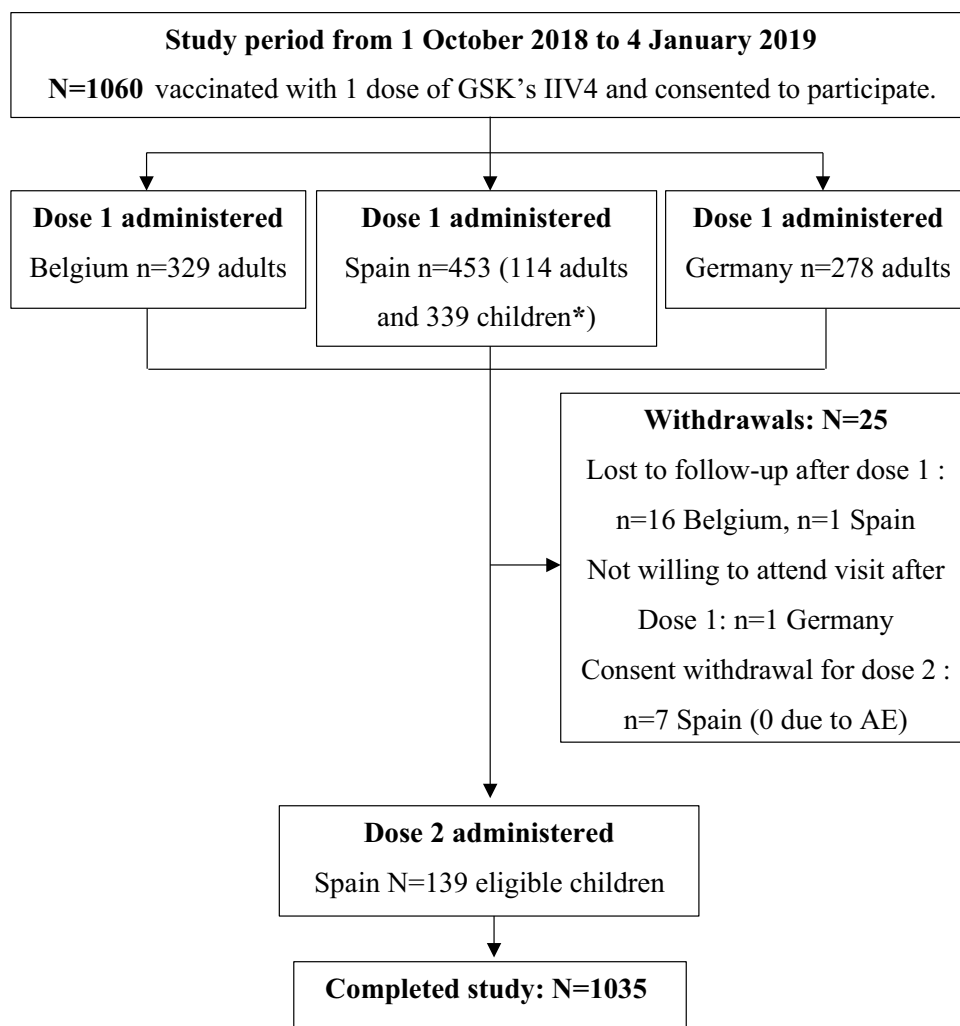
**Study period from 1 October 2018 to 4 January 2019**

**N=1060** vaccinated with 1 dose of GSK's IIV4 and consented to participate.

**Dose 1 administered**
Belgium n=329 adults

**Dose 1 administered**
Spain n=453 (114 adults and 339 children*)

**Dose 1 administered**
Germany n=278 adults

**Withdrawals: N=25**
Lost to follow-up after dose 1 : n=16 Belgium, n=1 Spain
Not willing to attend visit after Dose 1: n=1 Germany
Consent withdrawal for dose 2 : n=7 Spain (0 due to AE)

**Dose 2 administered**
Spain N=139 eligible children

**Completed study: N=1035**